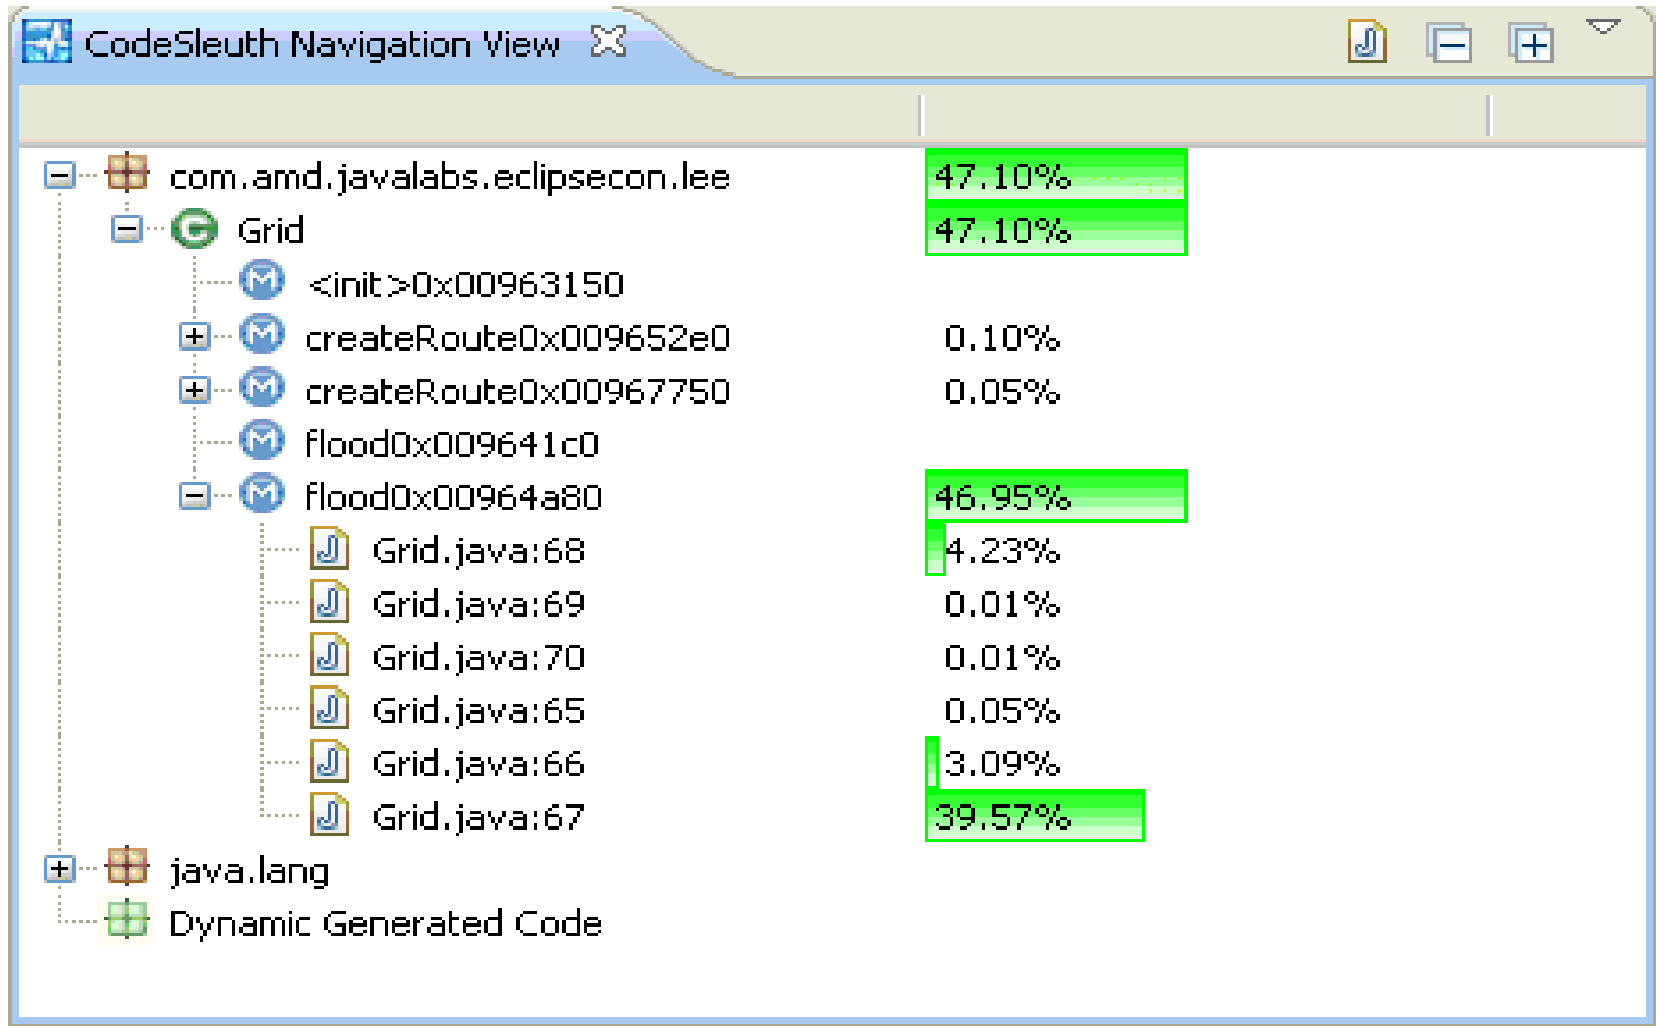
CodeSleuth Navigation View

| | |
|---|---|
| com.amd.javalabs.eclipsecon.lee | 47.10% |
| Grid | 47.10% |
| <init>0x00963150 | |
| createRoute0x009652e0 | 0.10% |
| createRoute0x00967750 | 0.05% |
| flood0x009641c0 | |
| flood0x00964a80 | 46.95% |
| Grid.java:68 | 4.23% |
| Grid.java:69 | 0.01% |
| Grid.java:70 | 0.01% |
| Grid.java:65 | 0.05% |
| Grid.java:66 | 3.09% |
| Grid.java:67 | 39.57% |
| java.lang | |
| Dynamic Generated Code | |